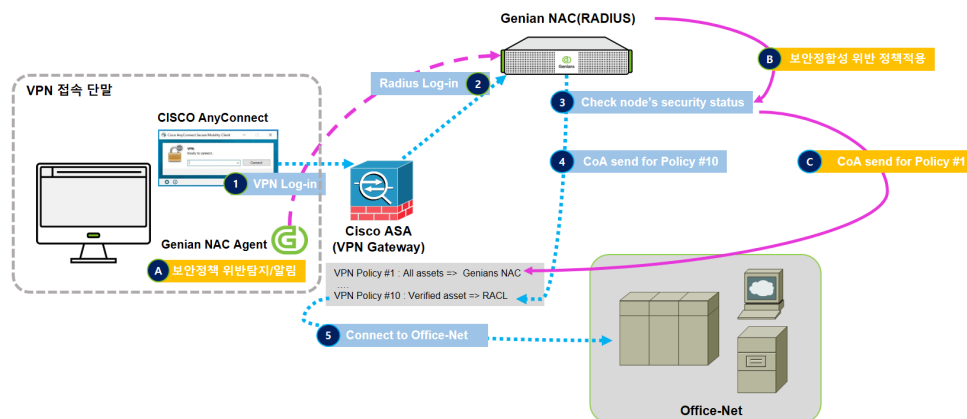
Genian NAC(RADIUS)

B 보안정합성 위반 정책적용

VPN 접속 단말

CISCO AnyConnect

Cisco AnyConnect Secure Mobility Client

VPN:
Ready to connect.

Connect

Radius Log-in 2

3 Check node's security status

4 CoA send for Policy #10

C CoA send for Policy #1

1 VPN Log-in

Cisco ASA
(VPN Gateway)

Genian NAC Agent

A 보안정책 위반탐지/알림

VPN Policy #1 : All assets => Genians NAC
....
VPN Policy #10 : Verified asset => RACL

5 Connect to Office-Net

Office-Net